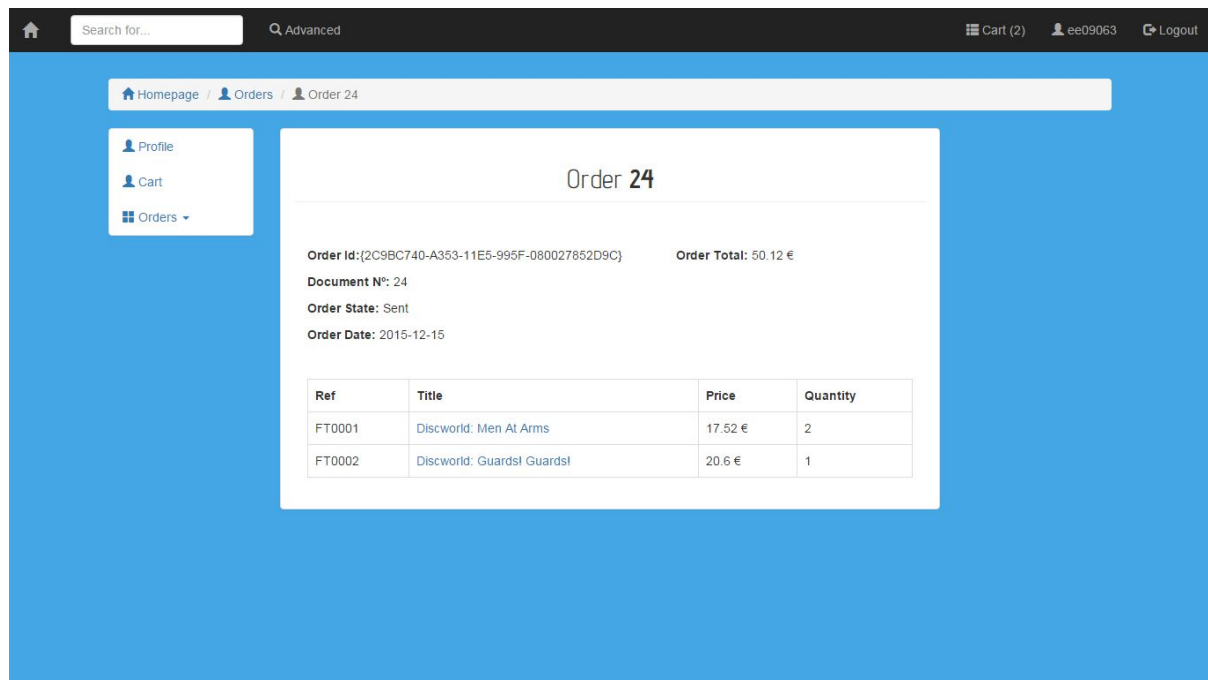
Search for...

Advanced

Cart (2)

ee09063

Logout

Homepage / Orders / Order 24

Profile

Cart

Orders

Order **24**

**Order Id:**{2C9BC740-A353-11E5-995F-080027852D9C}

**Order Total:** 50.12 €

**Document Nº:** 24

**Order State:** Sent

**Order Date:** 2015-12-15

| Ref | Title | Price | Quantity |
|---|---|---|---|
| FT0001 | Discworld: Men At Arms | 17.52 € | 2 |
| FT0002 | Discworld: Guards! Guards! | 20.6 € | 1 |